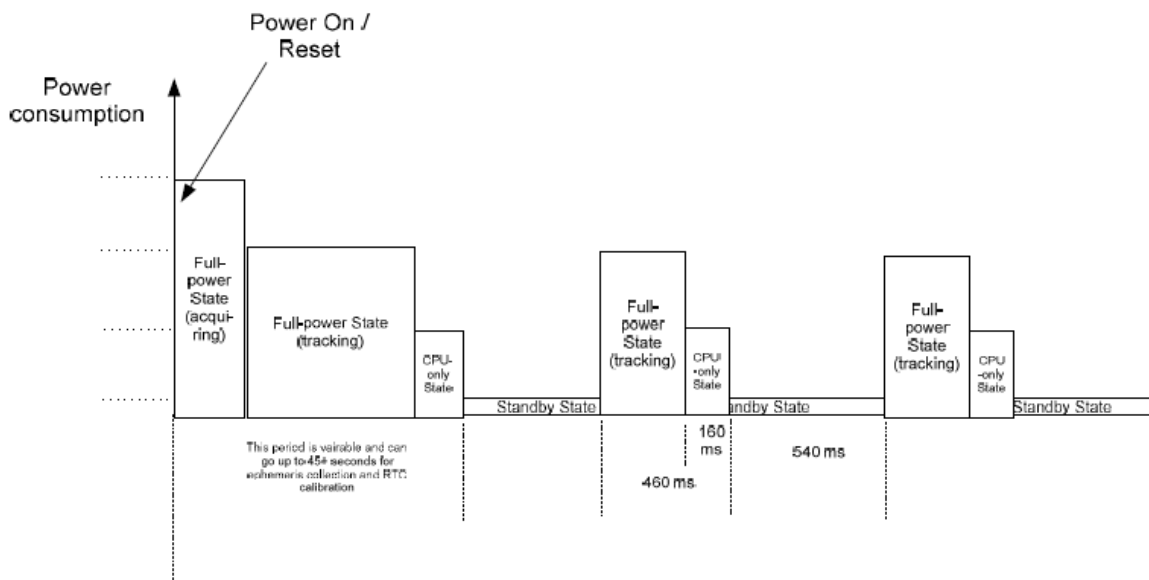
Power On / Reset

Power consumption

Full-power State (acquiring)

Full-power State (tracking)

CPU-only State

Standby State

Full-power State (tracking)

CPU-only State

andby State

Full-power State (tracking)

CPU-only State

Standby State

This period is vairable and can go up to 45+ seconds for ephemeris collection and RTC calibration

160 ms

460 ms

540 ms